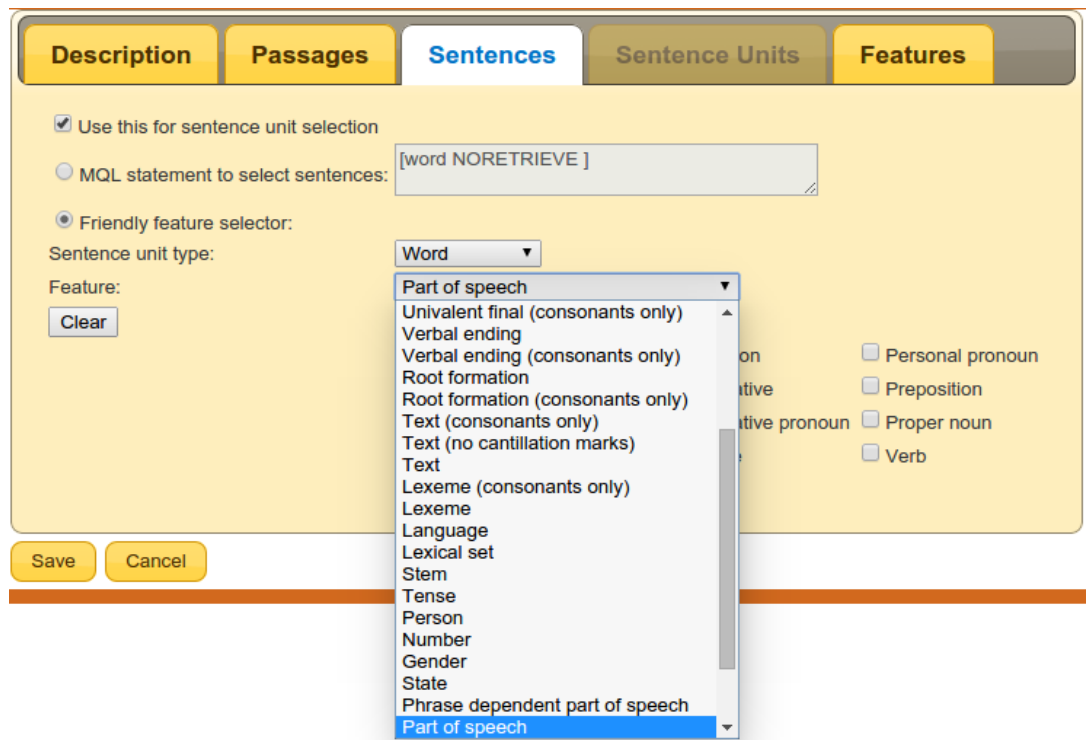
Description Passages Sentences Sentence Units Features

Use this for sentence unit selection

MQL statement to select sentences: [word NORETRIEVE ]

Friendly feature selector:

Sentence unit type: Word

Feature: Part of speech

Clear

Univalent final (consonants only)
Verbal ending
Verbal ending (consonants only)
Root formation
Root formation (consonants only)
Text (consonants only)
Text (no cantillation marks)
Text
Lexeme (consonants only)
Lexeme
Language
Lexical set
Stem
Tense
Person
Number
Gender
State
Phrase dependent part of speech
Part of speech

on
ative
ative pronoun
e

Personal pronoun
Preposition
Proper noun
Verb

Save Cancel